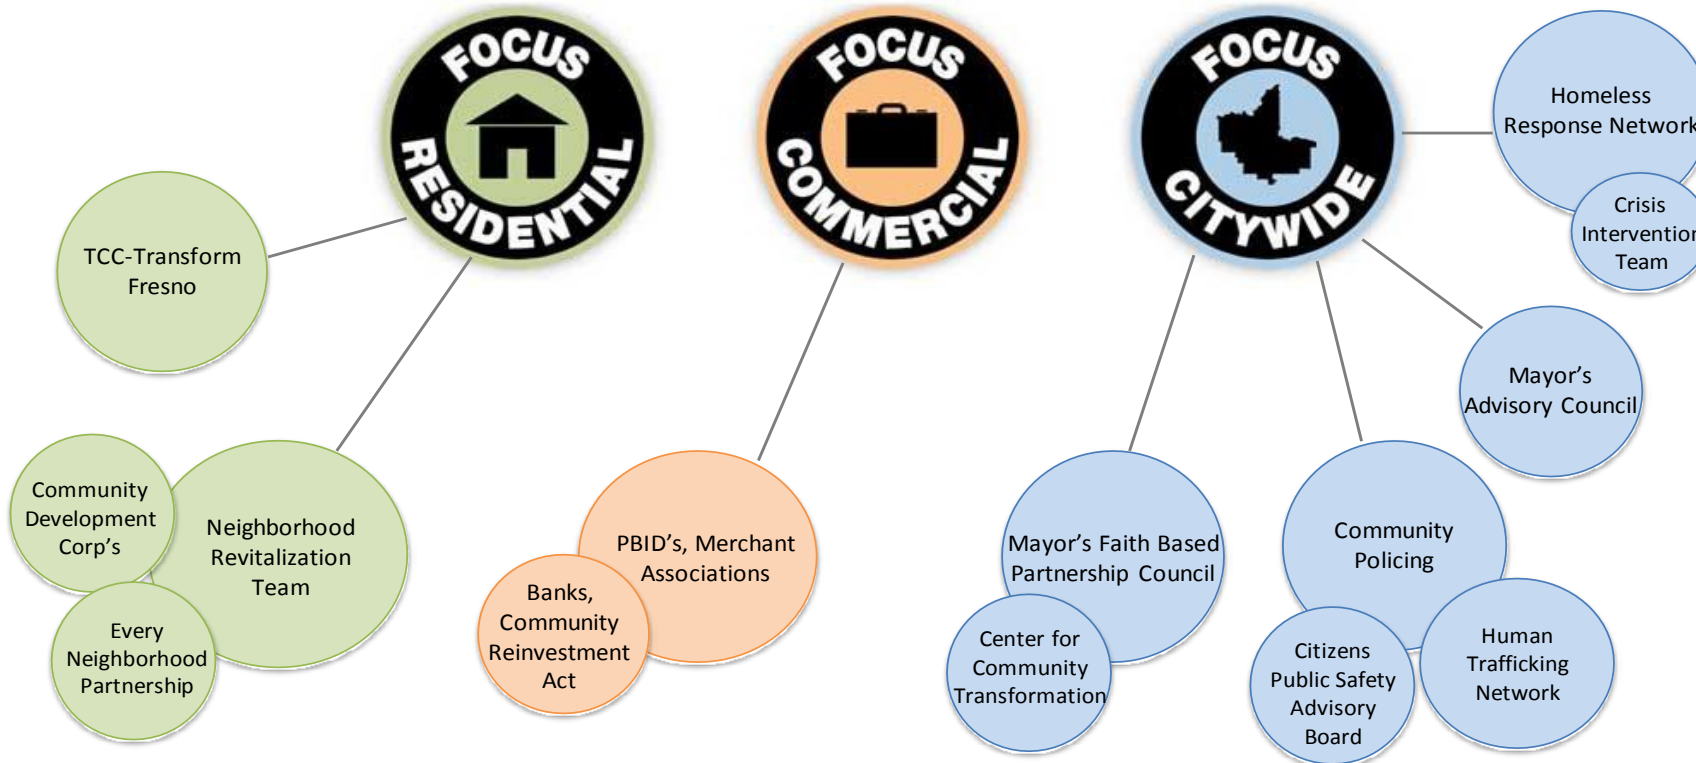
FOCUS RESIDENTIAL

TCC-Transform Fresno

Community Development Corp's

Neighborhood Revitalization Team

Every Neighborhood Partnership

FOCUS COMMERCIAL

PBID's, Merchant Associations

Banks, Community Reinvestment Act

FOCUS CITYWIDE

Homeless Response Network

Crisis Intervention Team

Mayor's Advisory Council

Mayor's Faith Based Partnership Council

Center for Community Transformation

Community Policing

Citizens Public Safety Advisory Board

Human Trafficking Network